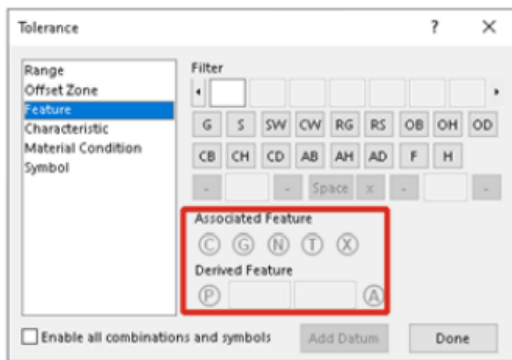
Tolerance ? ×

Range
Offset Zone
Feature
Characteristic
Material Condition
Symbol

Filter

G S SW CW RG RS OB OH OD
CB CH CD AB AH AD F H
- - Space x - -

Associated Feature
Ⓒ Ⓖ Ⓝ Ⓣ Ⓧ
Derived Feature
Ⓟ Ⓐ

Enable all combinations and symbols
Add Datum
Done